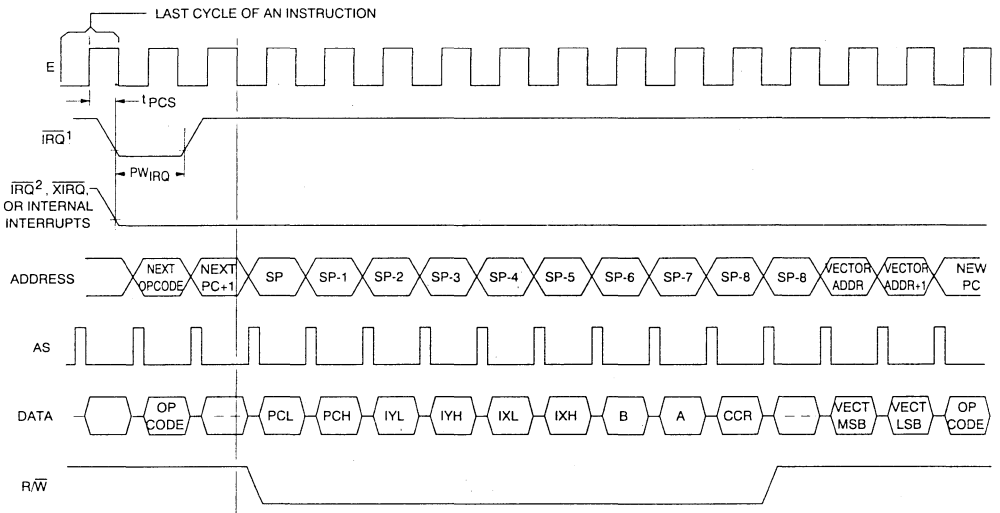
LAST CYCLE OF AN INSTRUCTION

E

$t_{PCS}$

$\overline{IRQ}^1$

$PW_{IRQ}$

$\overline{IRQ}^2$, $\overline{XIRQ}$, OR INTERNAL INTERRUPTS

ADDRESS

NEXT OPCODE | NEXT PC+1 | SP | SP-1 | SP-2 | SP-3 | SP-4 | SP-5 | SP-6 | SP-7 | SP-8 | SP-8 | VECTOR ADDR | VECTOR ADDR+1 | NEW PC

AS

DATA

OP CODE | - - | PCL | PCH | IYL | IYH | IXL | IXH | B | A | CCR | - - | VECT MSB | VECT LSB | OP CODE

R/$\overline{W}$